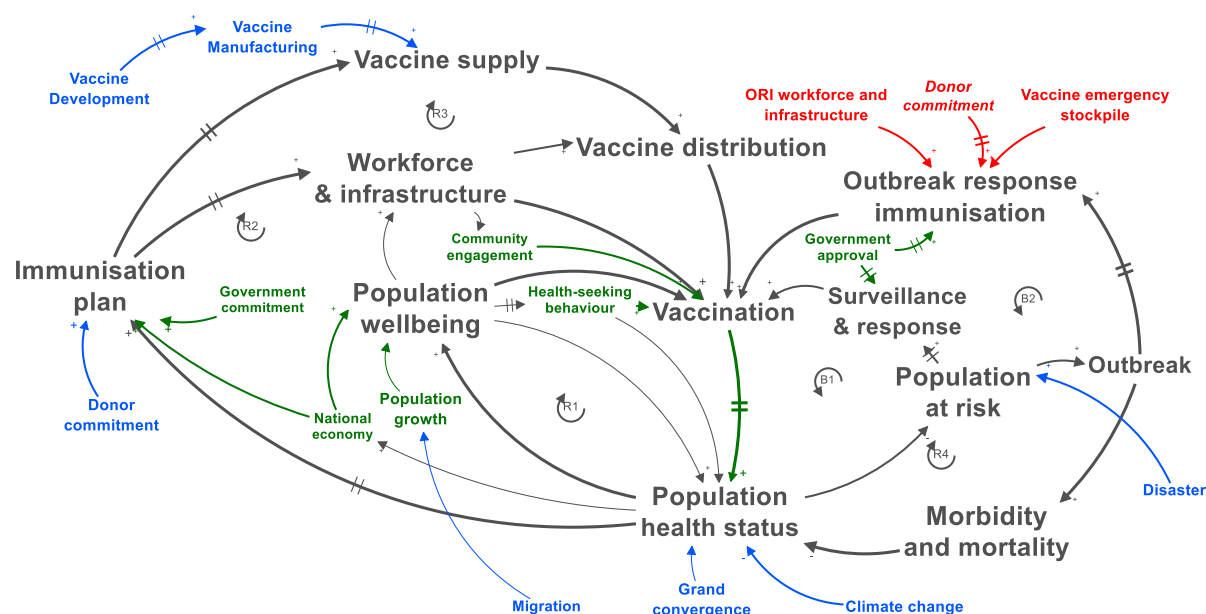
Vaccine Manufacturing

Vaccine Development

Vaccine supply

R3

Vaccine distribution

ORI workforce and infrastructure

Donor commitment

Vaccine emergency stockpile

Workforce & infrastructure

R2

Outbreak response immunisation

Community engagement

Government approval

Immunisation plan

Government commitment

Population wellbeing

Health-seeking behaviour

Vaccination

Surveillance & response

B2

Donor commitment

National economy

Population growth

R1

B1

Population at risk

Outbreak

R4

Population health status

Morbidity and mortality

Disaster

Migration

Grand convergence

Climate change